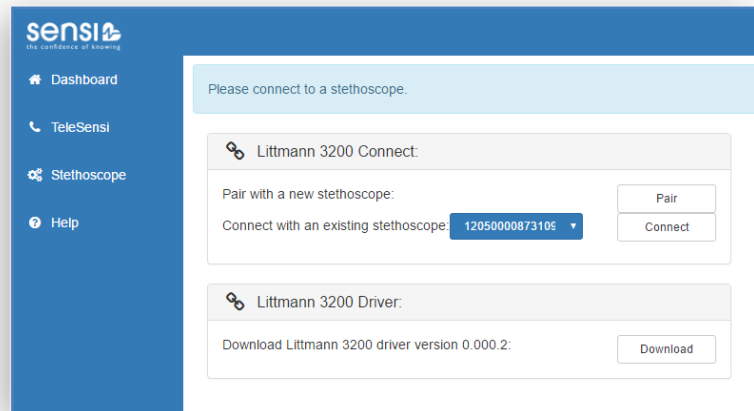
sensi
the confidence of knowing

Dashboard

TeleSensi

Stethoscope

Help

Please connect to a stethoscope.

Littmann 3200 Connect:

Pair with a new stethoscope:

Pair

Connect with an existing stethoscope: 120500008731O9

Connect

Littmann 3200 Driver:

Download Littmann 3200 driver version 0.000.2:

Download